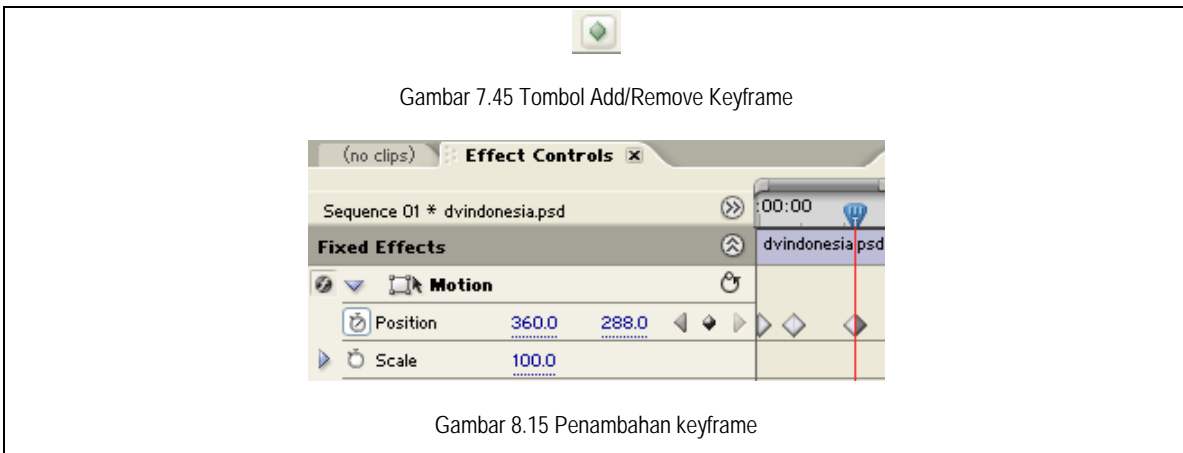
Gambar 7.45 Tombol Add/Remove Keyframe

(no clips) Effect Controls

Sequence 01 * dvindonesia.psd

:00:00

Fixed Effects

dvindonesia.psd

Motion

Position 360.0 288.0

Scale 100.0

Gambar 8.15 Penambahan keyframe